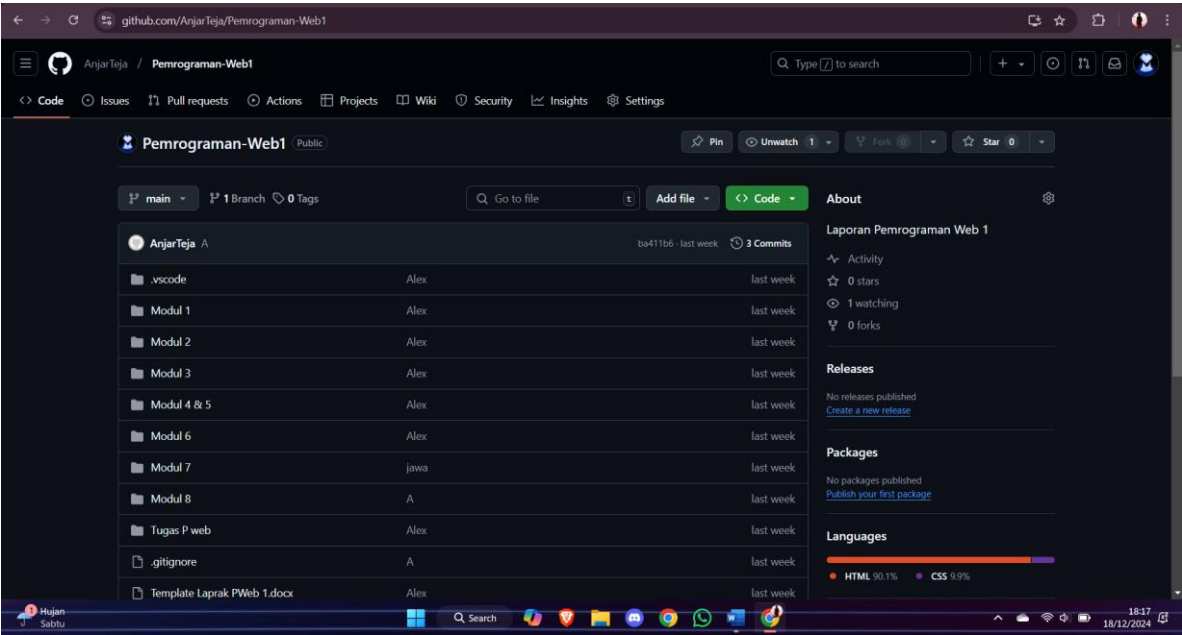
github.com/AnjarTeja/Pemrograman-Web1

AnjarTeja / Pemrograman-Web1

Type / to search

Code Issues Pull requests Actions Projects Wiki Security Insights Settings

Pemrograman-Web1 Public

Pin Unwatch 1 Fork 0 Star 0

main 1 Branch 0 Tags

Go to file t Add file Code

AnjarTeja A ba411b6 · last week 3 Commits

| | | |
|---|---|---|
| .vscode | Alex | last week |
| Modul 1 | Alex | last week |
| Modul 2 | Alex | last week |
| Modul 3 | Alex | last week |
| Modul 4 & 5 | Alex | last week |
| Modul 6 | Alex | last week |
| Modul 7 | jawa | last week |
| Modul 8 | A | last week |
| Tugas P web | Alex | last week |
| .gitignore | A | last week |
| Template Laprak PWeb 1.docx | Alex | last week |

About

Laporan Pemrograman Web 1

Activity
0 stars
1 watching
0 forks

Releases

No releases published
Create a new release

Packages

No packages published
Publish your first package

Languages

HTML 90.1% CSS 9.9%

Hujan
Sabtu

Search

18:17
18/12/2024